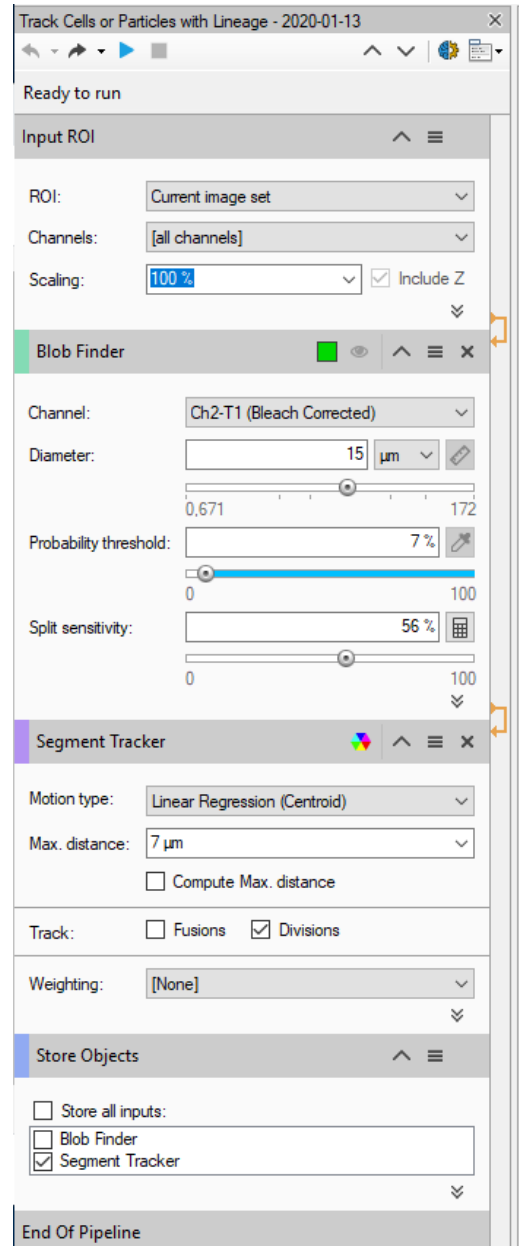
Track Cells or Particles with Lineage - 2020-01-13

Ready to run

Input ROI

ROI: Current image set

Channels: [all channels]

Scaling: 100 % Include Z

Blob Finder

Channel: Ch2-T1 (Bleach Corrected)

Diameter: 15 µm

0,671 172

Probability threshold: 7 %

0 100

Split sensitivity: 56 %

0 100

Segment Tracker

Motion type: Linear Regression (Centroid)

Max. distance: 7 µm

Compute Max. distance

Track: Fusions Divisions

Weighting: [None]

Store Objects

Store all inputs:

Blob Finder

Segment Tracker

End Of Pipeline